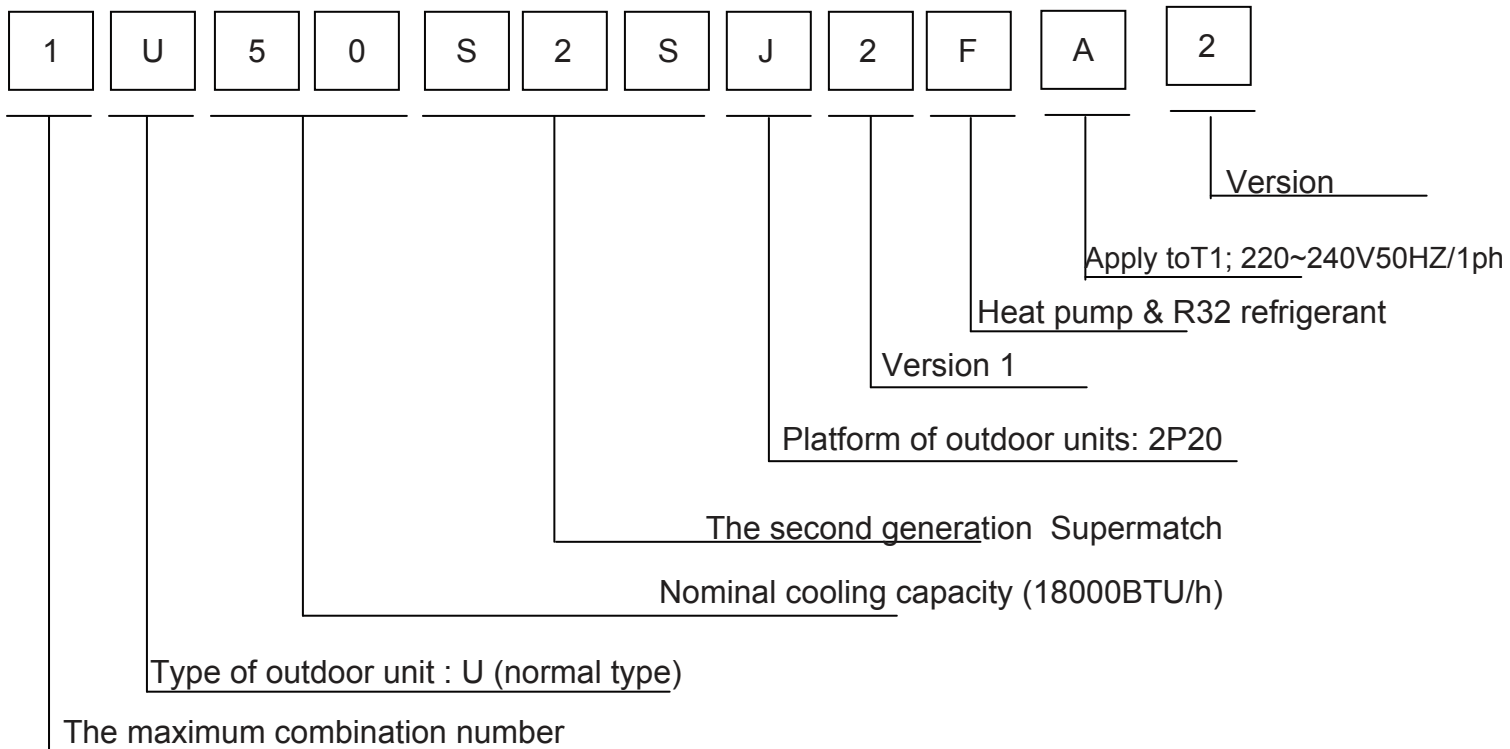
1 U 5 0 S 2 S J 2 F A 2

Version

Apply toT1; 220~240V50HZ/1ph

Heat pump & R32 refrigerant

Version 1

Platform of outdoor units: 2P20

The second generation Supermatch

Nominal cooling capacity (18000BTU/h)

Type of outdoor unit : U (normal type)

The maximum combination number